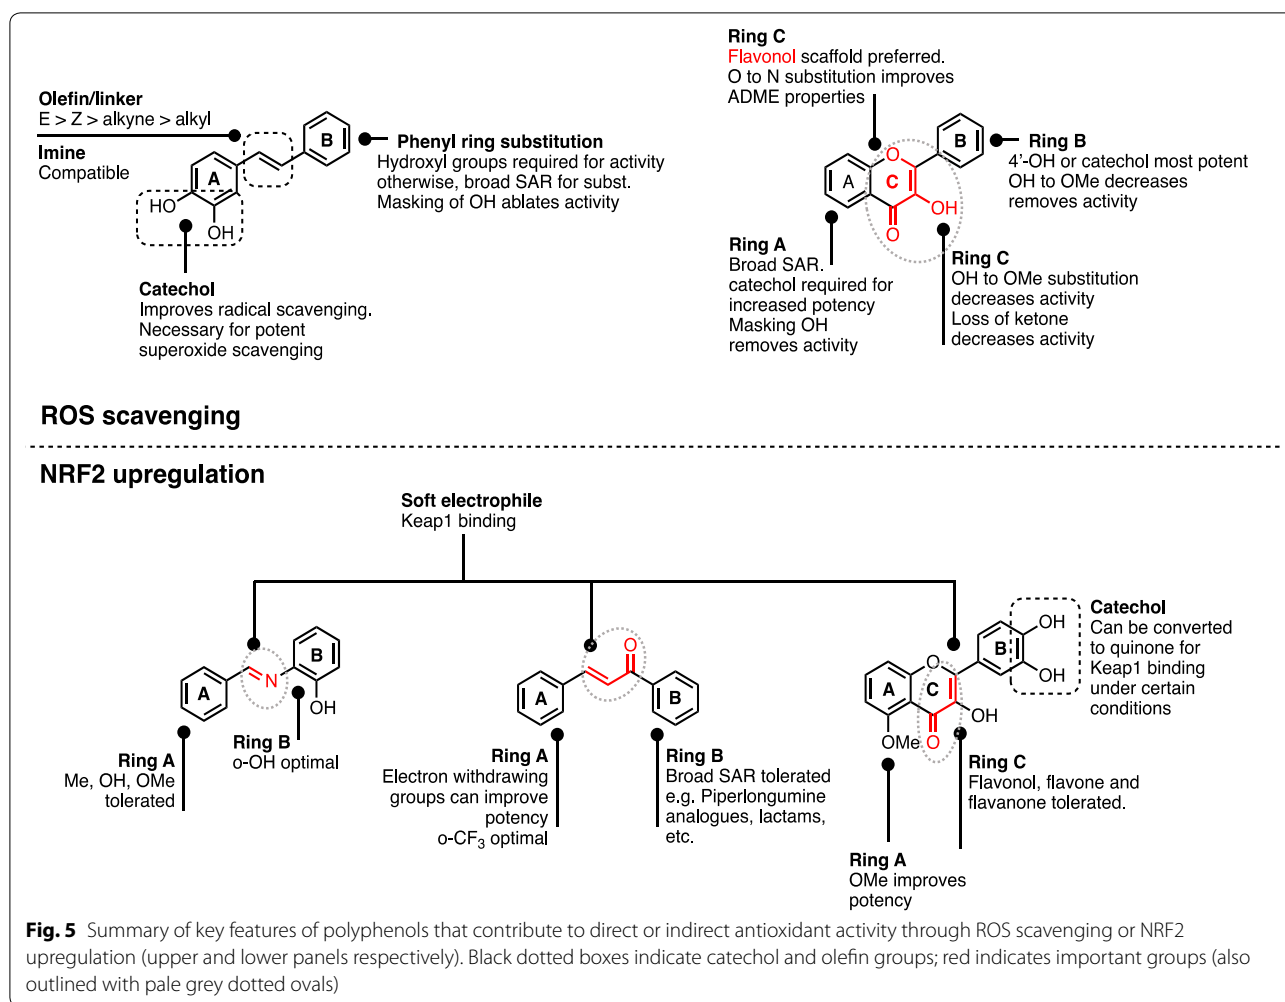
Olefin/linker
E > Z > alkyne > alkyl

Imine
Compatible

B

A

HO

OH

Phenyl ring substitution
Hydroxyl groups required for activity otherwise, broad SAR for subst. Masking of OH ablates activity

Catechol
Improves radical scavenging. Necessary for potent superoxide scavenging

Ring C
Flavonol scaffold preferred. O to N substitution improves ADME properties

O

B

A

C

OH

O

Ring B
4'-OH or catechol most potent OH to OMe decreases removes activity

Ring A
Broad SAR. catechol required for increased potency Masking OH removes activity

Ring C
OH to OMe substitution decreases activity Loss of ketone decreases activity

ROS scavenging

NRF2 upregulation

Soft electrophile
Keap1 binding

A

N

B

OH

Ring A
Me, OH, OMe tolerated

Ring B
o-OH optimal

A

O

B

Ring A
Electron withdrawing groups can improve potency o-CF$_3$ optimal

Ring B
Broad SAR tolerated e.g. Piperlongumine analogues, lactams, etc.

A

O

C

B

OH

OH

OH

OMe

O

Catechol
Can be converted to quinone for Keap1 binding under certain conditions

Ring C
Flavonol, flavone and flavanone tolerated.

Ring A
OMe improves potency

Fig. 5 Summary of key features of polyphenols that contribute to direct or indirect antioxidant activity through ROS scavenging or NRF2 upregulation (upper and lower panels respectively). Black dotted boxes indicate catechol and olefin groups; red indicates important groups (also outlined with pale grey dotted ovals)